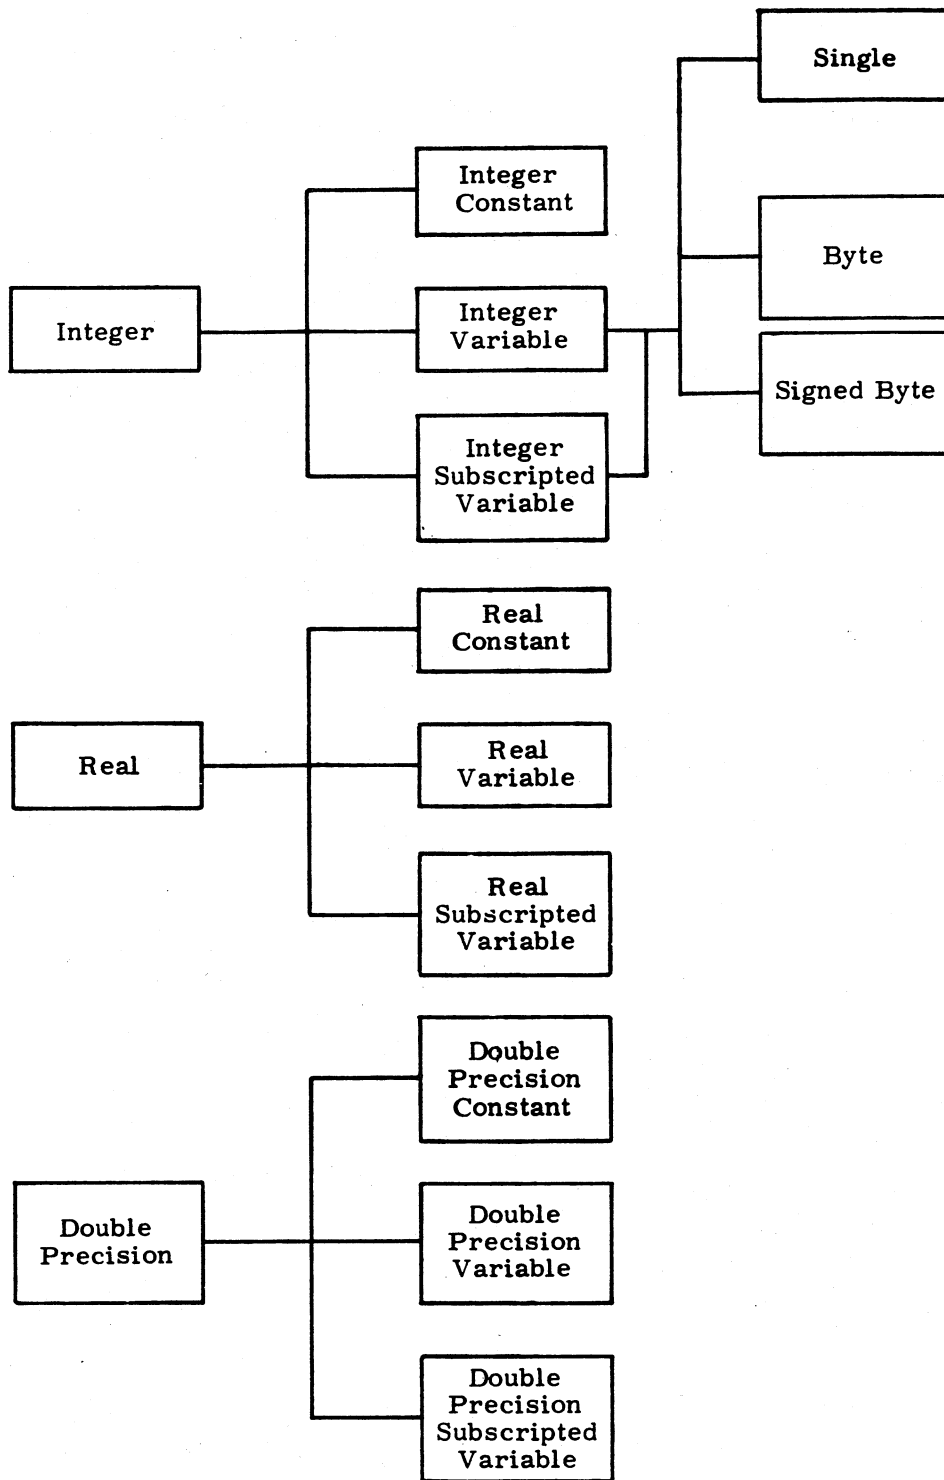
Integer

Integer Constant

Integer Variable

Integer Subscripted Variable

Single

Byte

Signed Byte

Real

Real Constant

Real Variable

Real Subscripted Variable

Double Precision

Double Precision Constant

Double Precision Variable

Double Precision Subscripted Variable